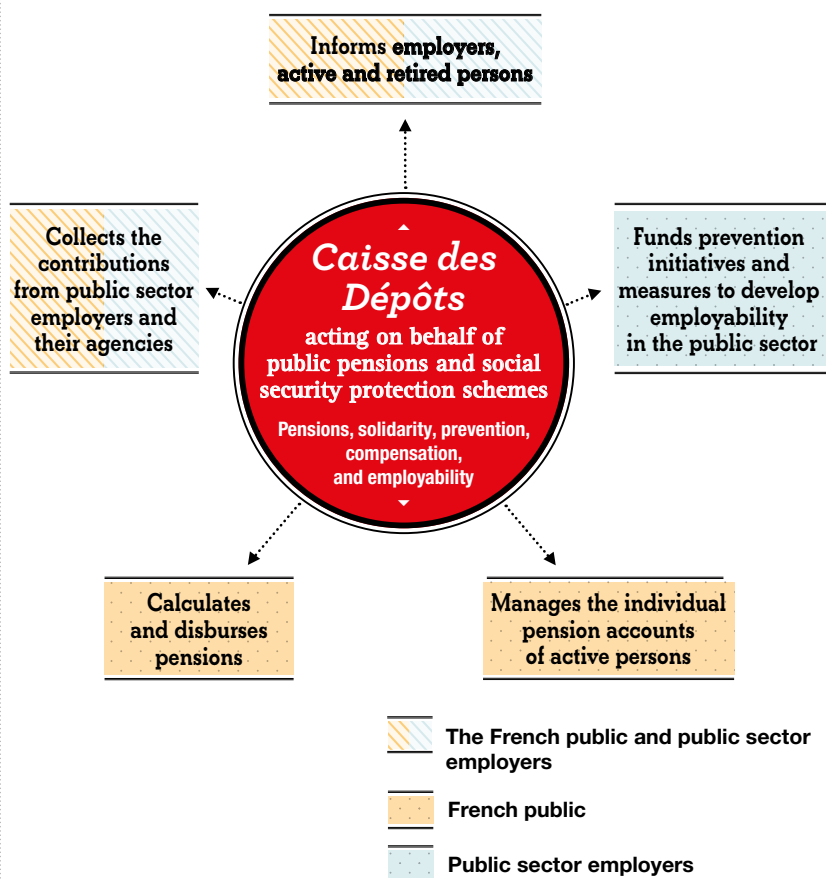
Informs employers, active and retired persons

Collects the contributions from public sector employers and their agencies

Caisse des Dépôts

acting on behalf of public pensions and social security protection schemes

Pensions, solidarity, prevention, compensation, and employability

Funds prevention initiatives and measures to develop employability in the public sector

Calculates and disburses pensions

Manages the individual pension accounts of active persons

The French public and public sector employers

French public

Public sector employers